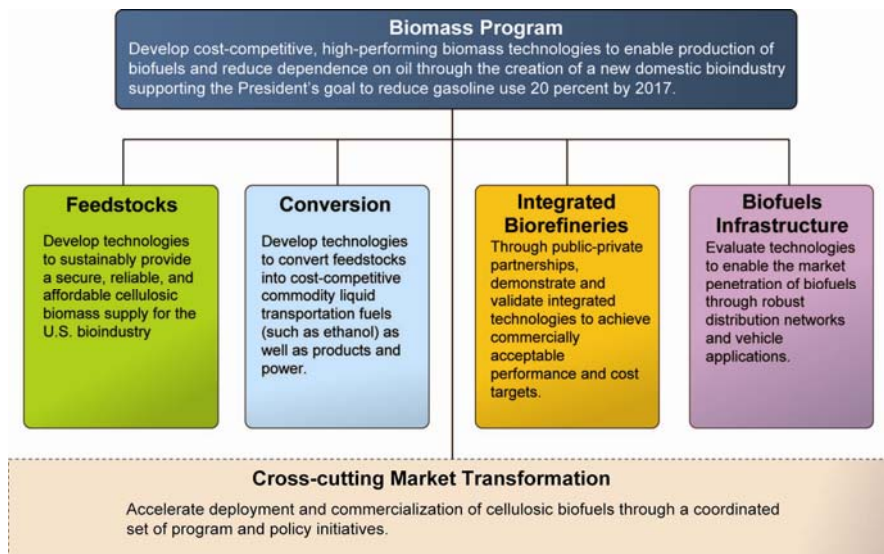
Biomass Program

Develop cost-competitive, high-performing biomass technologies to enable production of biofuels and reduce dependence on oil through the creation of a new domestic bioindustry supporting the President's goal to reduce gasoline use 20 percent by 2017.

Feedstocks

Develop technologies to sustainably provide a secure, reliable, and affordable cellulosic biomass supply for the U.S. bioindustry

Conversion

Develop technologies to convert feedstocks into cost-competitive commodity liquid transportation fuels (such as ethanol) as well as products and power.

Integrated Biorefineries

Through public-private partnerships, demonstrate and validate integrated technologies to achieve commercially acceptable performance and cost targets.

Biofuels Infrastructure

Evaluate technologies to enable the market penetration of biofuels through robust distribution networks and vehicle applications.

Cross-cutting Market Transformation

Accelerate deployment and commercialization of cellulosic biofuels through a coordinated set of program and policy initiatives.